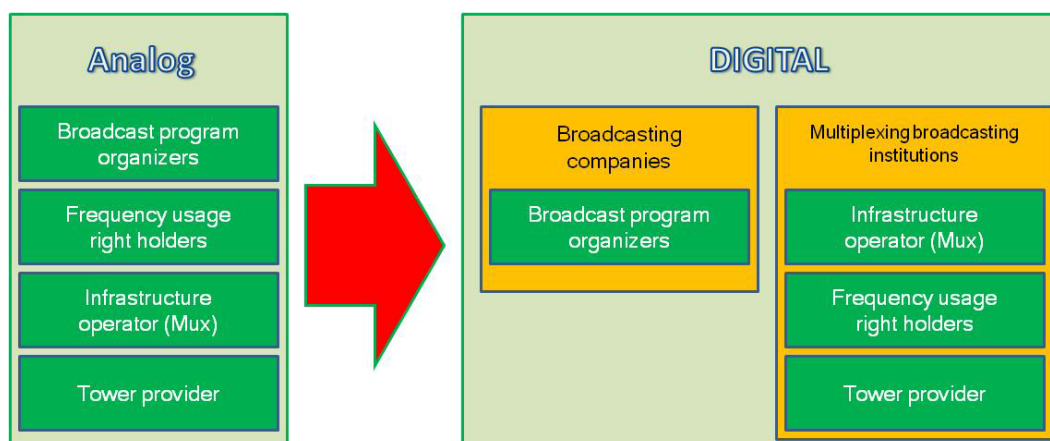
Analog

Broadcast program organizers

Frequency usage right holders

Infrastructure operator (Mux)

Tower provider

DIGITAL

Broadcasting companies

Broadcast program organizers

Multiplexing broadcasting institutions

Infrastructure operator (Mux)

Frequency usage right holders

Tower provider